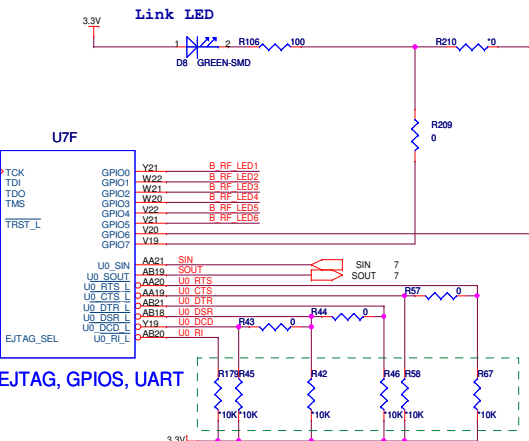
3.3V

Link LED

1 D8 2 GREEN-SMD

R106 100

R210 *0

R209 0

U7F

TCK
TDI
TDO
TMS
$\overline{TRST\_L}$

EJTAG_SEL

GPIO0 Y21 B_RF_LED1
GPIO1 W22 B_RF_LED2
GPIO2 W21 B_RF_LED3
GPIO3 W20 B_RF_LED4
GPIO4 V22 B_RF_LED5
GPIO5 V21 B_RF_LED6
GPIO6 V20
GPIO7 V19

U0_SIN AA21 SIN
U0_SOUT AB19 SOUT
U0_RTS_L AA20 U0_RTS
U0_CTS_L AA19 U0_CTS
U0_DTR_L AB21 U0_DTR
U0_DSR_L AB18 U0_DSR
U0_DCD_L Y19 U0_DCD
U0_RI_L AB20 U0_RI

SIN 7
SOUT 7

R57 0
R44 0
R43 0

R179 10K
R45 10K
R42 10K
R46 10K
R58 10K
R67 10K

EJTAG, GPIOS, UART

3.3V